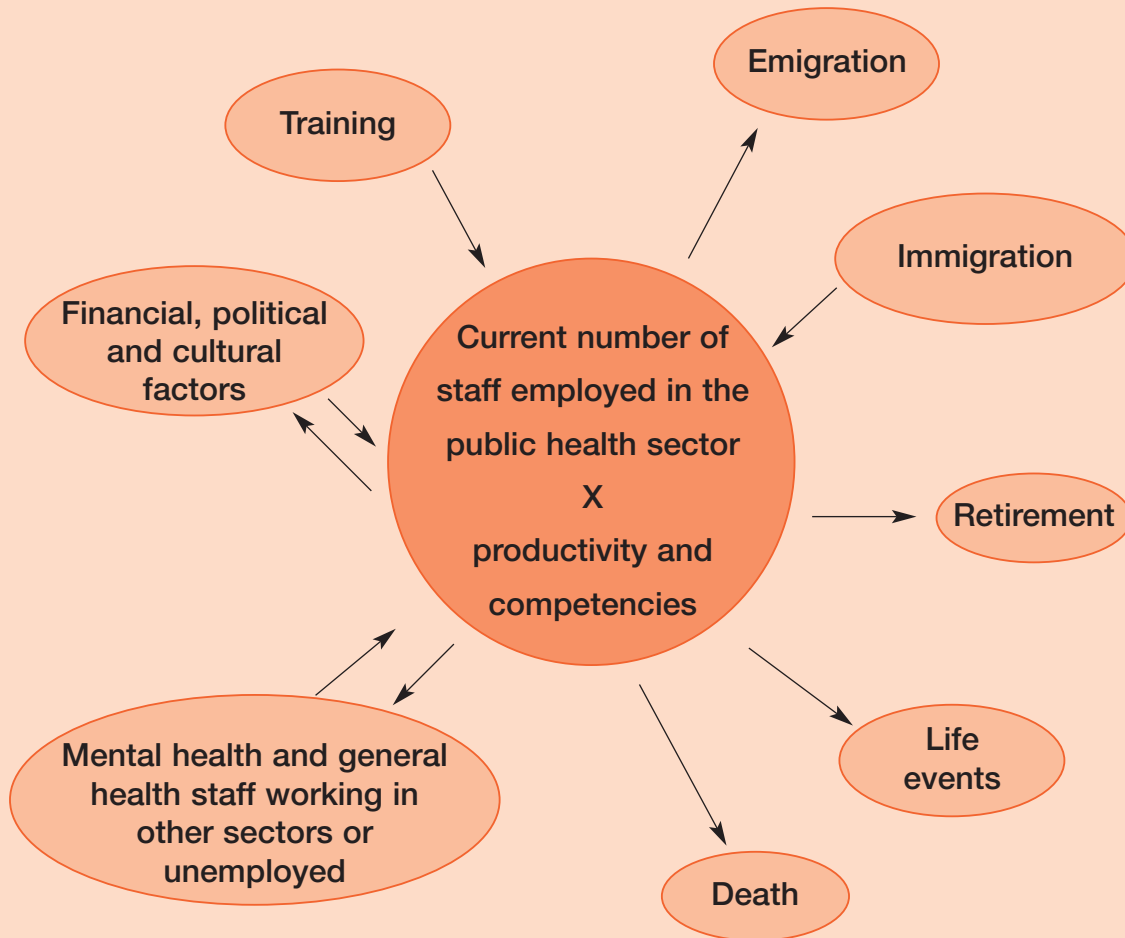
Emigration

Training

Immigration

Financial, political and cultural factors

Current number of staff employed in the public health sector
X
productivity and competencies

Retirement

Life events

Mental health and general health staff working in other sectors or unemployed

Death